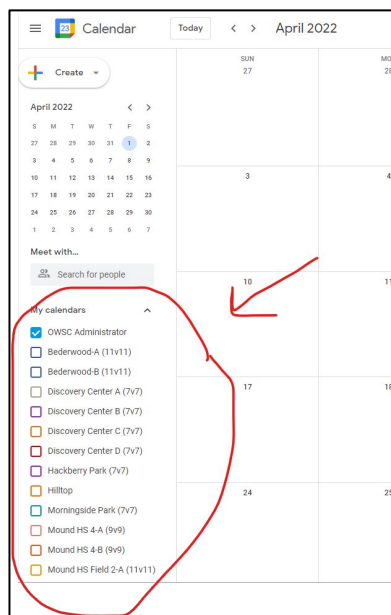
23 Calendar

Today < > April 2022

Create

April 2022 < >

| S | M | T | W | T | F | S |
|---|---|---|---|---|---|---|
| 27 | 28 | 29 | 30 | 31 | 1 | 2 |
| 3 | 4 | 5 | 6 | 7 | 8 | 9 |
| 10 | 11 | 12 | 13 | 14 | 15 | 16 |
| 17 | 18 | 19 | 20 | 21 | 22 | 23 |
| 24 | 25 | 26 | 27 | 28 | 29 | 30 |
| 1 | 2 | 3 | 4 | 5 | 6 | 7 |

Meet with...

Search for people

My calendars

OWSC Administrator
Bederwood-A (11v11)
Bederwood-B (11v11)
Discovery Center A (7v7)
Discovery Center B (7v7)
Discovery Center C (7v7)
Discovery Center D (7v7)
Hackberry Park (7v7)
Hilltop
Morningside Park (7v7)
Mound HS 4-A (9v9)
Mound HS 4-B (9v9)
Mound HS Field 2-A (11v11)

SUN
27

MO
28

3

4

10

11

17

18

24

25